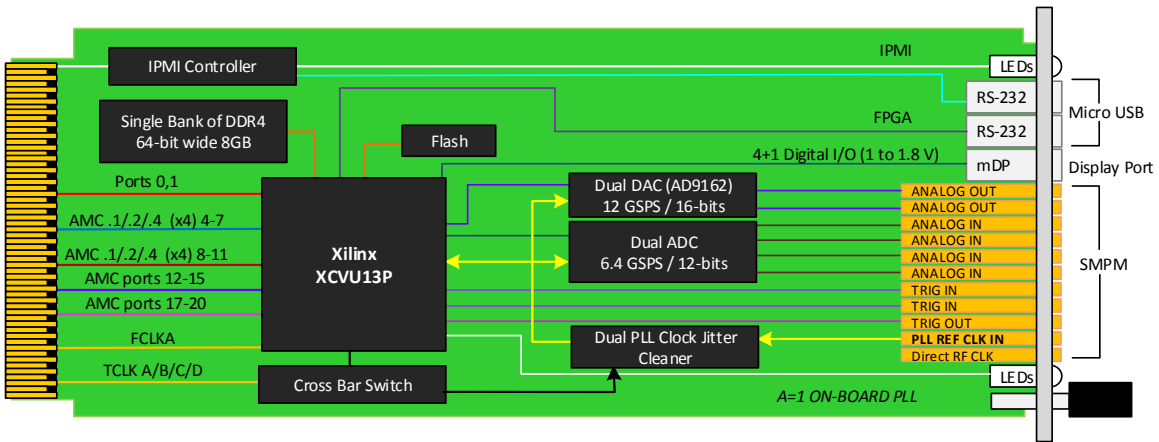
IPMI Controller

IPMI

LEDs

Single Bank of DDR4
64-bit wide 8GB

RS-232

Micro USB

FPGA

RS-232

Flash

4+1 Digital I/O (1 to 1.8 V)

mDP

Display Port

Ports 0,1

Dual DAC (AD9162)
12 GSPS / 16-bits

ANALOG OUT
ANALOG OUT

AMC .1/.2/.4 (x4) 4-7

Dual ADC
6.4 GSPS / 12-bits

ANALOG IN
ANALOG IN
ANALOG IN
ANALOG IN

AMC .1/.2/.4 (x4) 8-11

Xilinx
XCVU13P

SMPM

AMC ports 12-15

TRIG IN

AMC ports 17-20

TRIG IN
TRIG OUT

FCLKA

Dual PLL Clock Jitter Cleaner

PLL REF CLK IN
Direct RF CLK

TCLK A/B/C/D

Cross Bar Switch

LEDs

A=1 ON-BOARD PLL